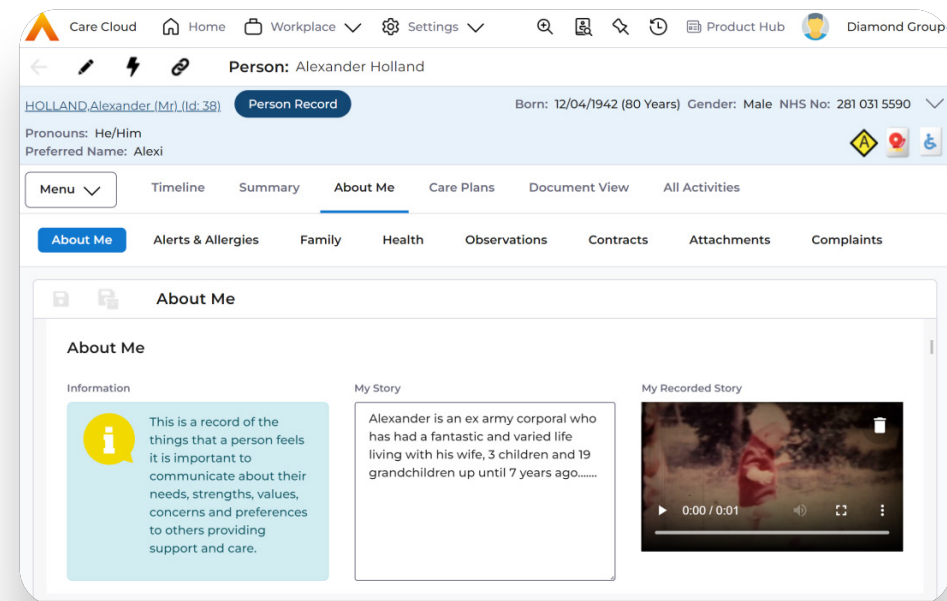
Care Cloud Home Workplace Settings Product Hub Diamond Group

Person: Alexander Holland

HOLLAND,Alexander (Mr) (Id: 38) Person Record Born: 12/04/1942 (80 Years) Gender: Male NHS No: 281 031 5590

Pronouns: He/Him
Preferred Name: Alexi

Menu Timeline Summary About Me Care Plans Document View All Activities

About Me Alerts & Allergies Family Health Observations Contracts Attachments Complaints

About Me

About Me

Information

This is a record of the things that a person feels it is important to communicate about their needs, strengths, values, concerns and preferences to others providing support and care.

My Story

Alexander is an ex army corporal who has had a fantastic and varied life living with his wife, 3 children and 19 grandchildren up until 7 years ago......

My Recorded Story

0:00 / 0:01